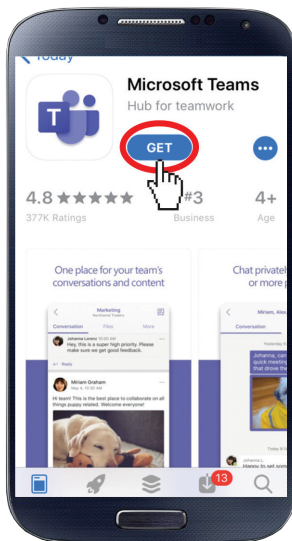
< Today

Microsoft Teams

Hub for teamwork

GET

4.8 ★★★★★

377K Ratings

#3

Business

4+

Age

One place for your team's conversations and content

Marketing

Conversation

Files

More

Johanna Lorenz

Hey, this is a super high priority. Please make sure we get good feedback.

Reply

Miriam Graham

Hi team! This is the perfect place to collaborate on all things puppy related. Welcome everyone!

Chat privatel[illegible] or more p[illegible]

Miriam, Alex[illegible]

Conversation

Johanna, ca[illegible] quick meeting that drove the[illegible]

Johanna L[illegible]

Happy to set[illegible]

13